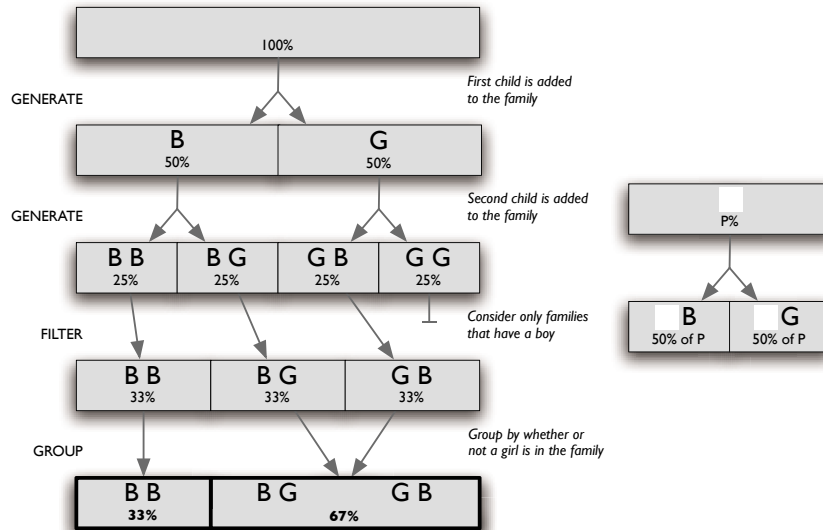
100%

GENERATE

First child is added to the family

B
50%

G
50%

GENERATE

Second child is added to the family

B B
25%

B G
25%

G B
25%

G G
25%

FILTER

Consider only families that have a boy

B B
33%

B G
33%

G B
33%

GROUP

Group by whether or not a girl is in the family

B B
33%

B G G B
67%

P%

B
50% of P

G
50% of P